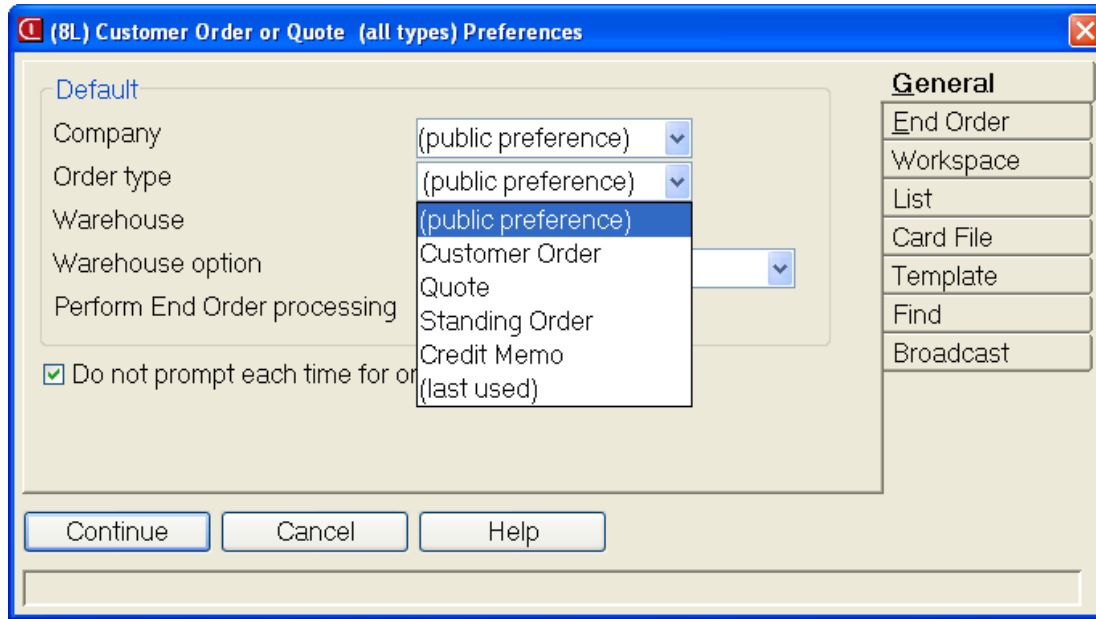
(8L) Customer Order or Quote (all types) Preferences

Default

Company (public preference)

Order type (public preference)

Warehouse

Warehouse option

Perform End Order processing

(public preference)
Customer Order
Quote
Standing Order
Credit Memo
(last used)

☑ Do not prompt each time for or

General
End Order
Workspace
List
Card File
Template
Find
Broadcast

Continue Cancel Help